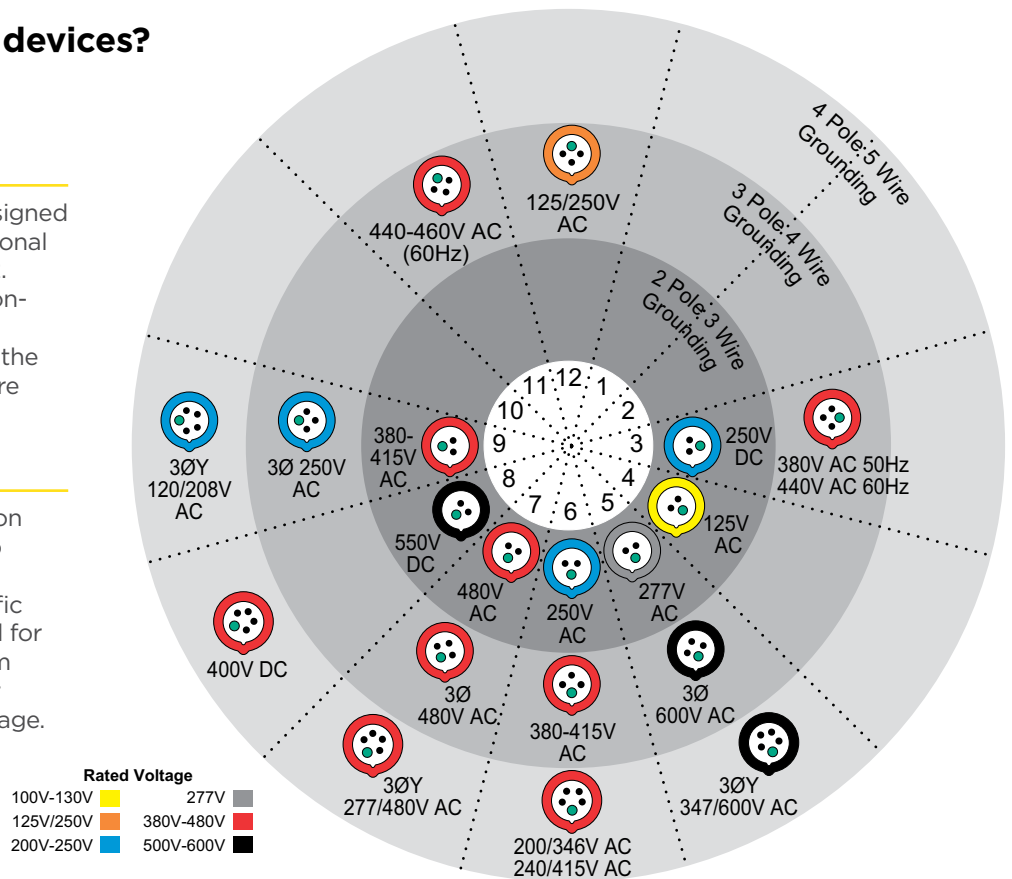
devices?

signed
onal
.
on-

the
re

on

fic
l for
m

age.

4 Pole:5 Wire Grounding
3 Pole:4 Wire Grounding
2 Pole:3 Wire Grounding

125/250V AC
440-460V AC (60Hz)
250V DC
380V AC 50Hz 440V AC 60Hz
125V AC
277V AC
250V AC
480V AC
550V DC
380-415V AC
3Ø 250V AC
3ØY 120/208V AC
400V DC
3Ø 480V AC
380-415V AC
3Ø 600V AC
3ØY 277/480V AC
200/346V AC 240/415V AC
3ØY 347/600V AC

12 1 2 3 4 5 6 7 8 9 10 11

Rated Voltage
100V-130V
125V/250V
200V-250V
277V
380V-480V
500V-600V